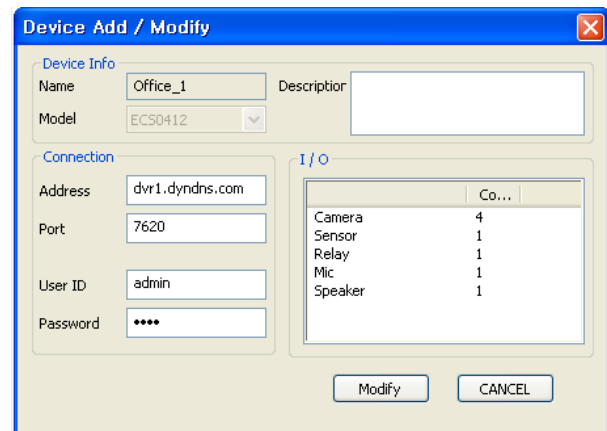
Device Add / Modify

Device Info

Name Office_1

Model ECS0412

Descriptior

Connection

Address dvr1.dyndns.com

Port 7620

User ID admin

Password ••••

I / O

| | Co... |
|---|---|
| Camera | 4 |
| Sensor | 1 |
| Relay | 1 |
| Mic | 1 |
| Speaker | 1 |

Modify

CANCEL